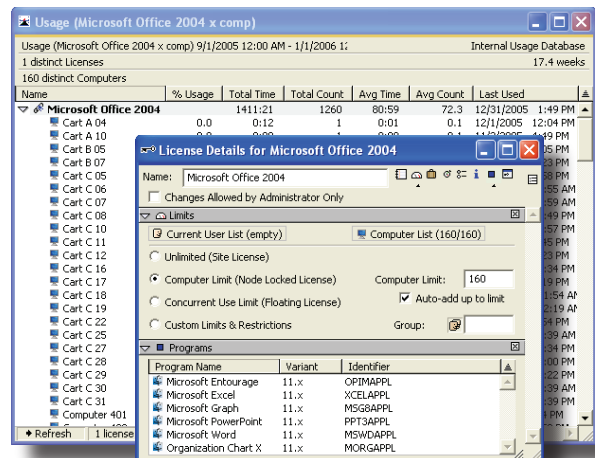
Usage (Microsoft Office 2004 x comp)

Usage (Microsoft Office 2004 x comp) 9/1/2005 12:00 AM - 1/1/2006 1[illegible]

Internal Usage Database

1 distinct Licenses

17.4 weeks

160 distinct Computers

| Name | % Usage | Total Time | Total Count | Avg Time | Avg Count | Last Used |
|---|---|---|---|---|---|---|
| Microsoft Office 2004 | | 1411:21 | 1260 | 80:59 | 72.3 | 12/31/2005 1:49 PM |
| Cart A 04 | 0.0 | 0:12 | 1 | 0:01 | 0.1 | 12/1/2005 11:00 PM |
| Cart A 10 | 0.0 | 0:00 | 1 | 0:00 | 0.1 | 11/2/2005 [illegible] PM |
| Cart B 05 | | | | | | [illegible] PM |
| Cart B 07 | | | | | | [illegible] PM |
| Cart C 05 | | | | | | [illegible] PM |
| Cart C 06 | | | | | | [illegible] AM |
| Cart C 07 | | | | | | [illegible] PM |
| Cart C 08 | | | | | | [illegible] PM |
| Cart C 10 | | | | | | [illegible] PM |
| Cart C 11 | | | | | | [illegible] PM |
| Cart C 12 | | | | | | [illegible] PM |
| Cart C 16 | | | | | | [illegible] PM |
| Cart C 17 | | | | | | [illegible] PM |
| Cart C 18 | | | | | | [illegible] AM |
| Cart C 19 | | | | | | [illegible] PM |
| Cart C 22 | | | | | | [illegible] PM |
| Cart C 25 | | | | | | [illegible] PM |
| Cart C 27 | | | | | | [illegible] PM |
| Cart C 28 | | | | | | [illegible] PM |
| Cart C 29 | | | | | | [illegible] PM |
| Cart C 30 | | | | | | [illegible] PM |
| Cart C 31 | | | | | | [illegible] PM |
| Computer 401 | | | | | | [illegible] PM |

Refresh | 1 license

License Details for Microsoft Office 2004

Name: Microsoft Office 2004

Changes Allowed by Administrator Only

Limits

Current User List (empty)

Computer List (160/160)

Unlimited (Site License)

Computer Limit (Node Locked License)

Computer Limit: 160

Concurrent Use Limit (Floating License)

Auto-add up to limit

Custom Limits & Restrictions

Group:

Programs

| Program Name | Variant | Identifier |
|---|---|---|
| Microsoft Entourage | 11.x | OPIMAPPL |
| Microsoft Excel | 11.x | XCELAPPL |
| Microsoft Graph | 11.x | MSGRAPPL |
| Microsoft PowerPoint | 11.x | PPT3APPL |
| Microsoft Word | 11.x | MSWDAPPL |
| Organization Chart X | 11.x | MORGAPPL |